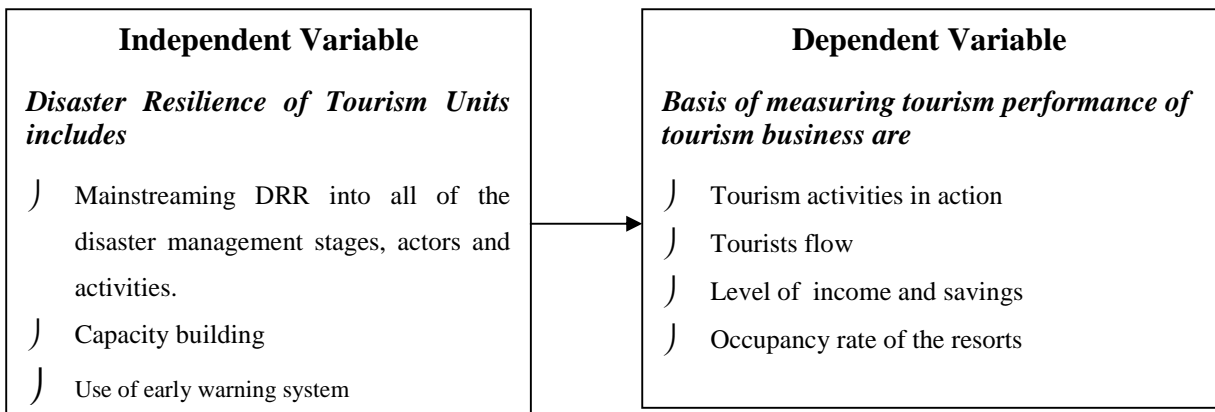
Independent Variable

*Disaster Resilience of Tourism Units includes*

) Mainstreaming DRR into all of the disaster management stages, actors and activities.

) Capacity building

) Use of early warning system

Dependent Variable

*Basis of measuring tourism performance of tourism business are*

) Tourism activities in action

) Tourists flow

) Level of income and savings

) Occupancy rate of the resorts